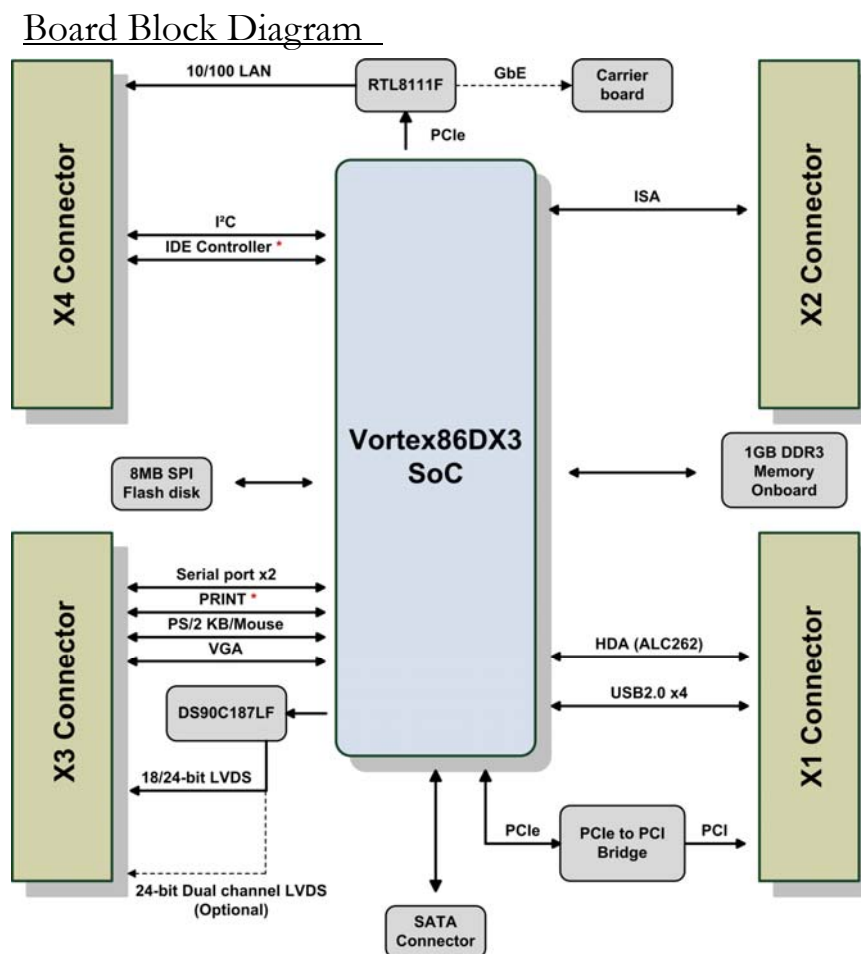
Board Block Diagram

10/100 LAN

RTL8111F

GbE

Carrier board

PCIe

X4 Connector

I²C

IDE Controller *

Vortex86DX3 SoC

ISA

X2 Connector

8MB SPI Flash disk

1GB DDR3 Memory Onboard

X3 Connector

Serial port x2

PRINT *

PS/2 KB/Mouse

VGA

DS90C187LF

18/24-bit LVDS

24-bit Dual channel LVDS (Optional)

HDA (ALC262)

USB2.0 x4

X1 Connector

PCIe

PCIe to PCI Bridge

PCI

SATA Connector